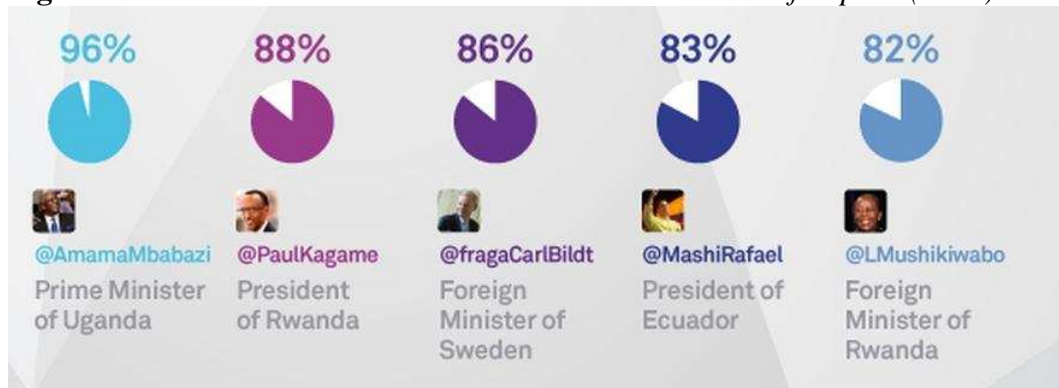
96%

@AmamaMbabazi
Prime Minister of Uganda

88%

@PaulKagame
President of Rwanda

86%

@fragaCarlBildt
Foreign Minister of Sweden

83%

@MashiRafael
President of Ecuador

82%

@LMushikiwabo
Foreign Minister of Rwanda